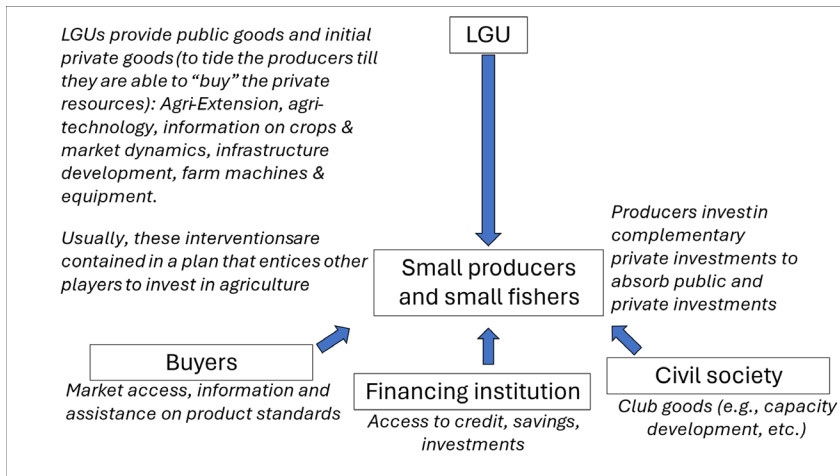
LGUs provide public goods and initial private goods (to tide the producers till they are able to "buy" the private resources): Agri-Extension, agri-technology, information on crops & market dynamics, infrastructure development, farm machines & equipment.

Usually, these interventionsare contained in a plan that entices other players to invest in agriculture

LGU

Producers investin complementary private investments to absorb public and private investments

Small producers and small fishers

Buyers

Market access, information and assistance on product standards

Financing institution

Access to credit, savings, investments

Civil society

Club goods (e.g., capacity development, etc.)